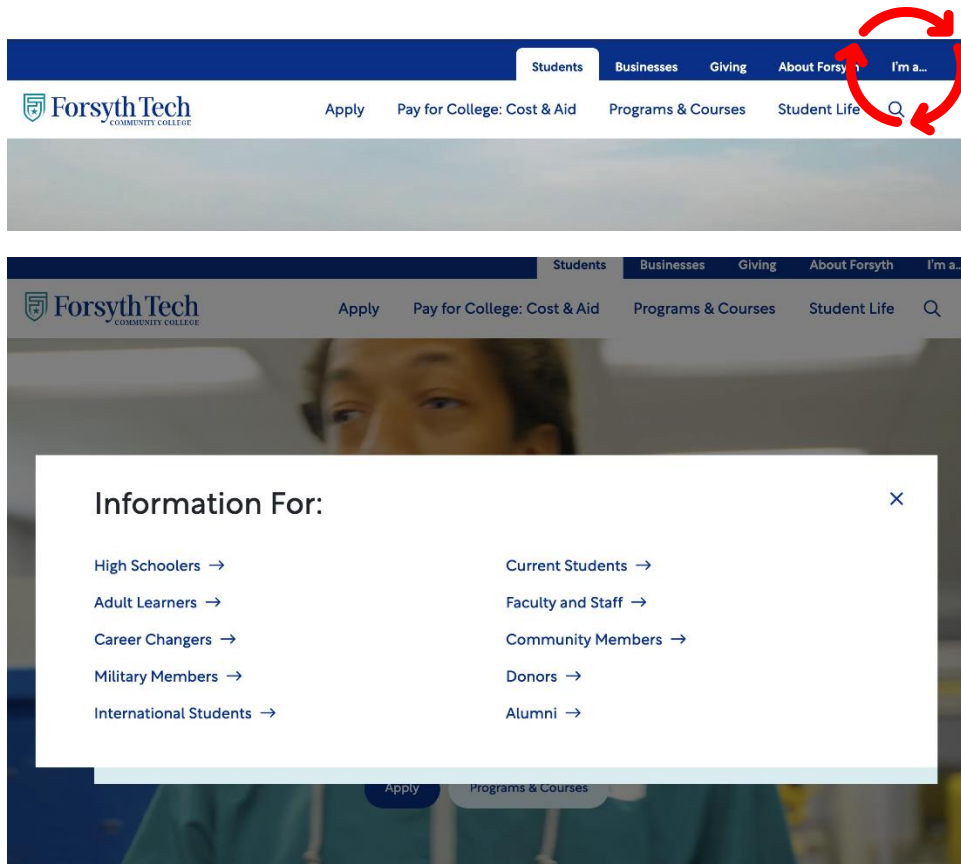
Students Businesses Giving About Forsyth I'm a...

Forsyth Tech COMMUNITY COLLEGE

Apply Pay for College: Cost & Aid Programs & Courses Student Life

Students Businesses Giving About Forsyth I'm a...

Forsyth Tech COMMUNITY COLLEGE

Apply Pay for College: Cost & Aid Programs & Courses Student Life

Information For:

×

High Schoolers →

Adult Learners →

Career Changers →

Military Members →

International Students →

Current Students →

Faculty and Staff →

Community Members →

Donors →

Alumni →

Apply Programs & Courses